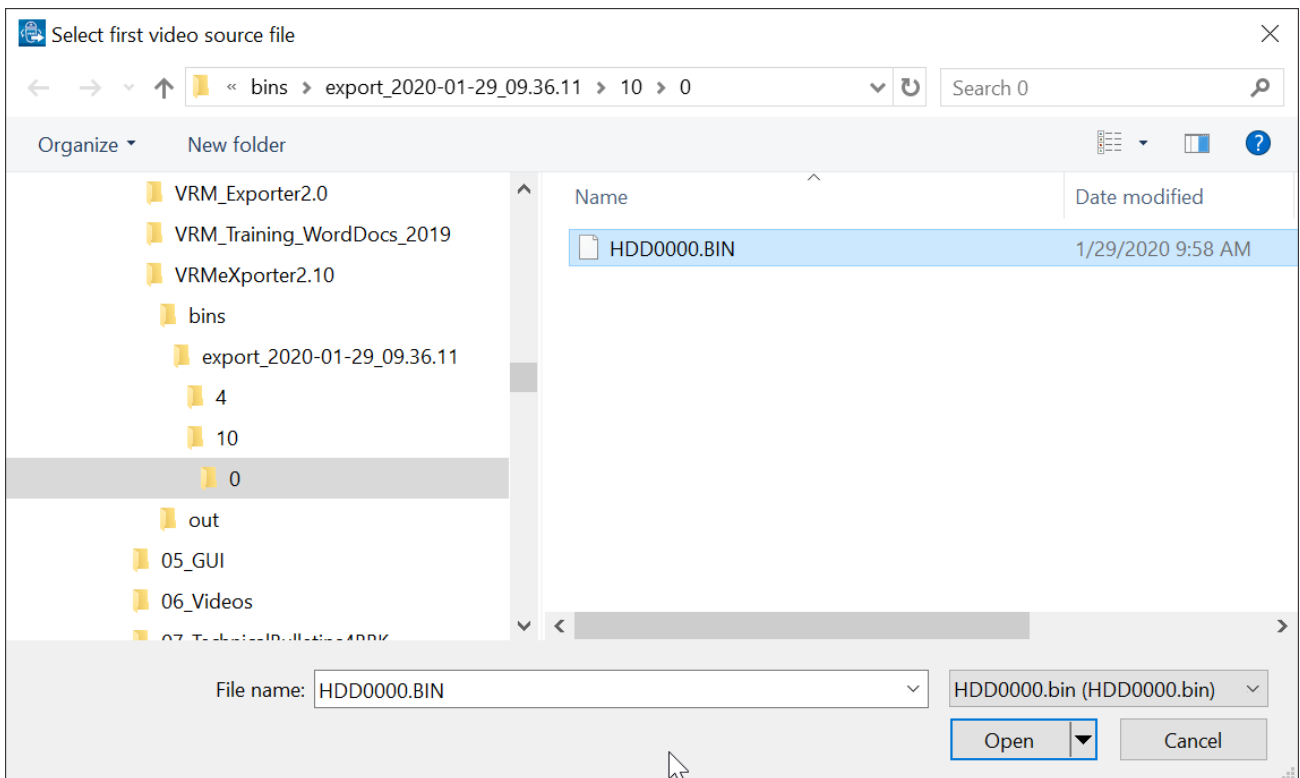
Select first video source file

« bins › export_2020-01-29_09.36.11 › 10 › 0

Search 0

Organize ▾ New folder

VRM_Exporter2.0
VRM_Training_WordDocs_2019
VRMeXporter2.10
bins
export_2020-01-29_09.36.11
4
10
0
out
05_GUI
06_Videos
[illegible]

| Name | Date modified |
|---|---|
| HDD0000.BIN | 1/29/2020 9:58 AM |

File name: HDD0000.BIN

HDD0000.bin (HDD0000.bin)

Open

Cancel